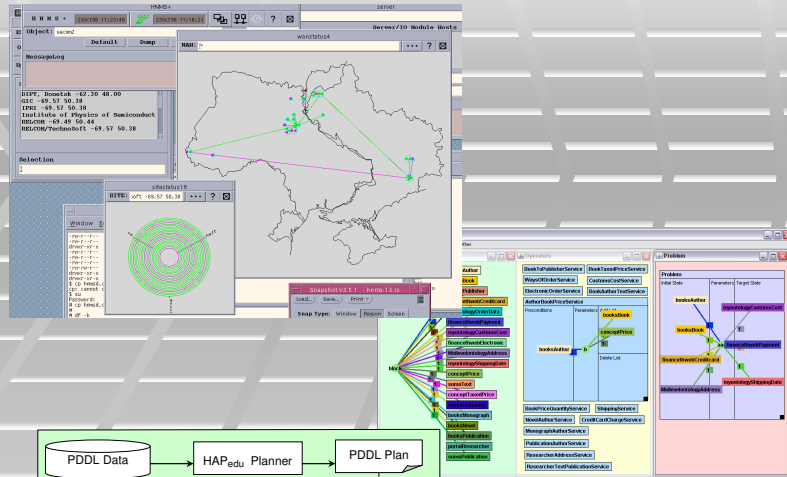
HNMS+

H N M S +

23Oct98 11:23:48

23Oct98 11:18:23

server

Object: sacm2

Default

Dump

Server/IO Module Hosts

MessageLog

wanstatus4

WAN:

? 

DIPT, Donetsk -62.30 48.00
GIC -69.57 50.38
IPRI -69.57 50.38
Institute of Physics of Semiconduct
RELCOM -69.49 50.44
RELCOM/TechnoSoft -69.57 50.38

Selection

sitestatus16

SITE: soft -69.57 50.38

Window

Snapshot V3.5.1 - hnms-12.rs

Load...

Save...

Print

Snap Type: Window Region Screen

Operators

Problem

BookToPublisherService

BookTaxedPriceService

WaysOfOrderService

CustomsCostService

ElectronicOrderService

BookAuthorTextService

AuthorBookPriceService

Preconditions

Parameters

Delete List

booksAuthor

booksBook

conceptPrice

BookPriceQuantityService

ShippingService

NovelAuthorService

CreditCardChargeService

MonographAuthorService

PublicationAuthorService

ResearcherAddressService

ResearcherTextPublicationService

Problem

Initial State

Parameters

Target State

booksAuthor

booksBook

financeWwwbCreditcard

MultiontologyAddress

myontologyCustomsCost

financeWwwbPayment

myontologyShippingDate

Publisher

financeWwwbPayment

myontologyCustomsCost

financeWwwbElectronic

MultiontologyAddress

myontologyShippingDate

conceptPrice

sumsText

conceptTaxedPrice

booksMonograph

booksNovel

booksPublication

portalResearcher

sumsPublication

block

PDDL Data

HAP$_{edu}$ Planner

PDDL Plan